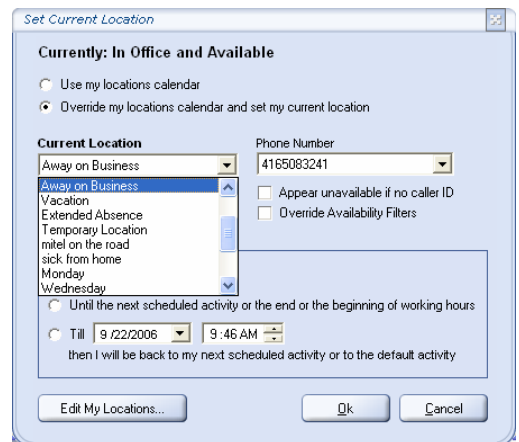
Set Current Location

Currently: In Office and Available

Use my locations calendar

Override my locations calendar and set my current location

Current Location

Away on Business

Away on Business
Vacation
Extended Absence
Temporary Location
mitel on the road
sick from home
Monday
Wednesday

Phone Number

4165083241

Appear unavailable if no caller ID

Override Availability Filters

Until the next scheduled activity or the end or the beginning of working hours

Till 9/22/2006 9:46 AM

then I will be back to my next scheduled activity or to the default activity

Edit My Locations...

Ok

Cancel